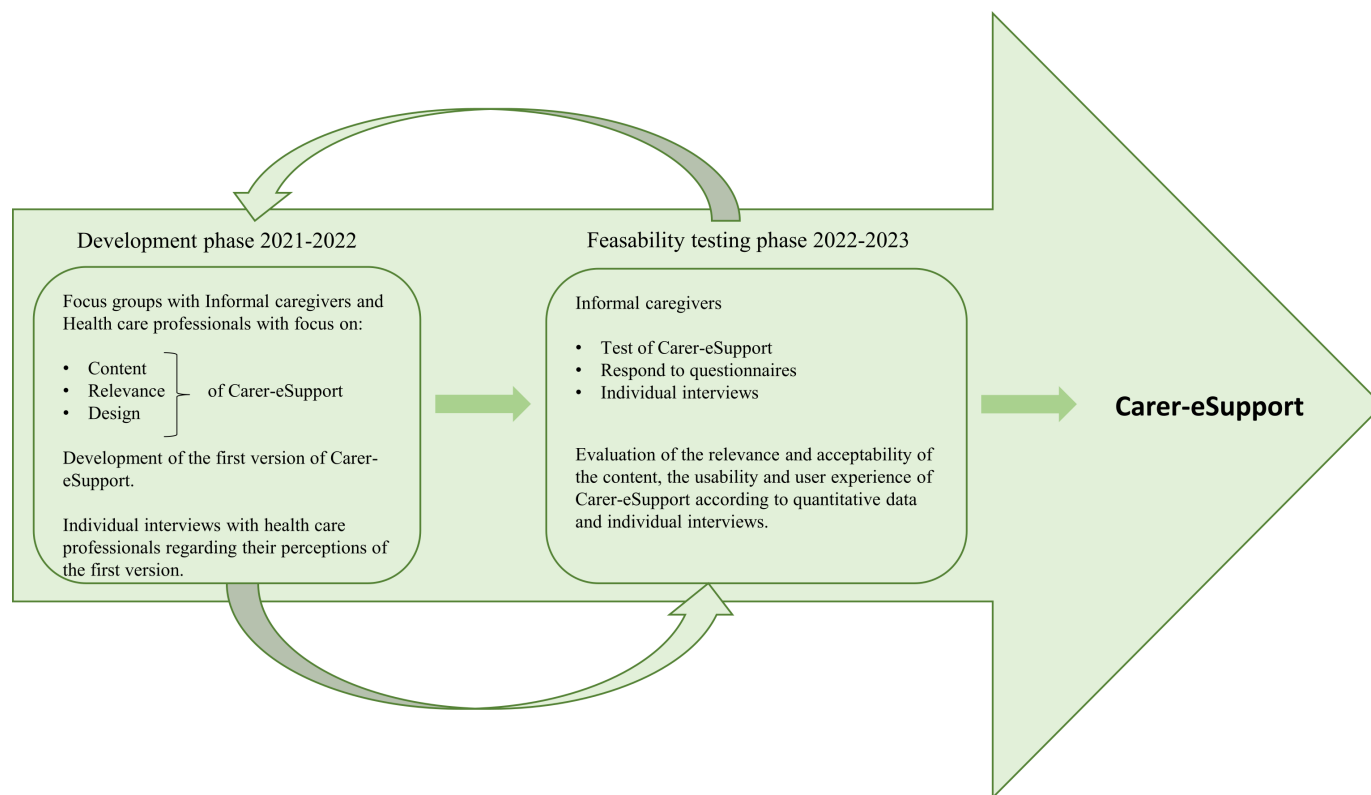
Development phase 2021-2022

Focus groups with Informal caregivers and Health care professionals with focus on:

- Content
- Relevance
- Design

of Carer-eSupport

Development of the first version of Carer-eSupport.

Individual interviews with health care professionals regarding their perceptions of the first version.

Feasability testing phase 2022-2023

Informal caregivers

- Test of Carer-eSupport
- Respond to questionnaires
- Individual interviews

Evaluation of the relevance and acceptability of the content, the usability and user experience of Carer-eSupport according to quantitative data and individual interviews.

Carer-eSupport